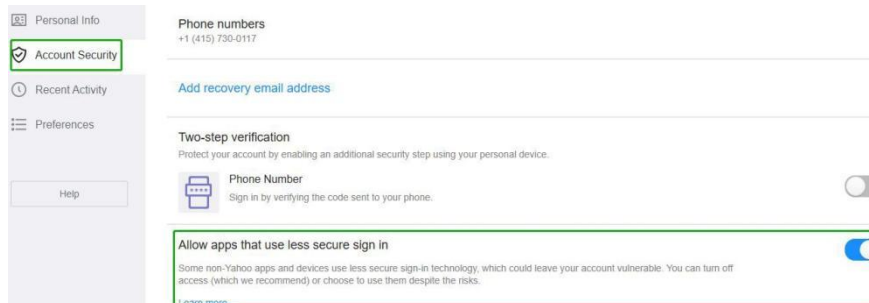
Personal Info

Account Security

Recent Activity

Preferences

Help

Phone numbers
+1 (415) 730-0117

Add recovery email address

Two-step verification
Protect your account by enabling an additional security step using your personal device.

Phone Number
Sign in by verifying the code sent to your phone.

Allow apps that use less secure sign in
Some non-Yahoo apps and devices use less secure sign-in technology, which could leave your account vulnerable. You can turn off access (which we recommend) or choose to use them despite the risks.

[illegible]